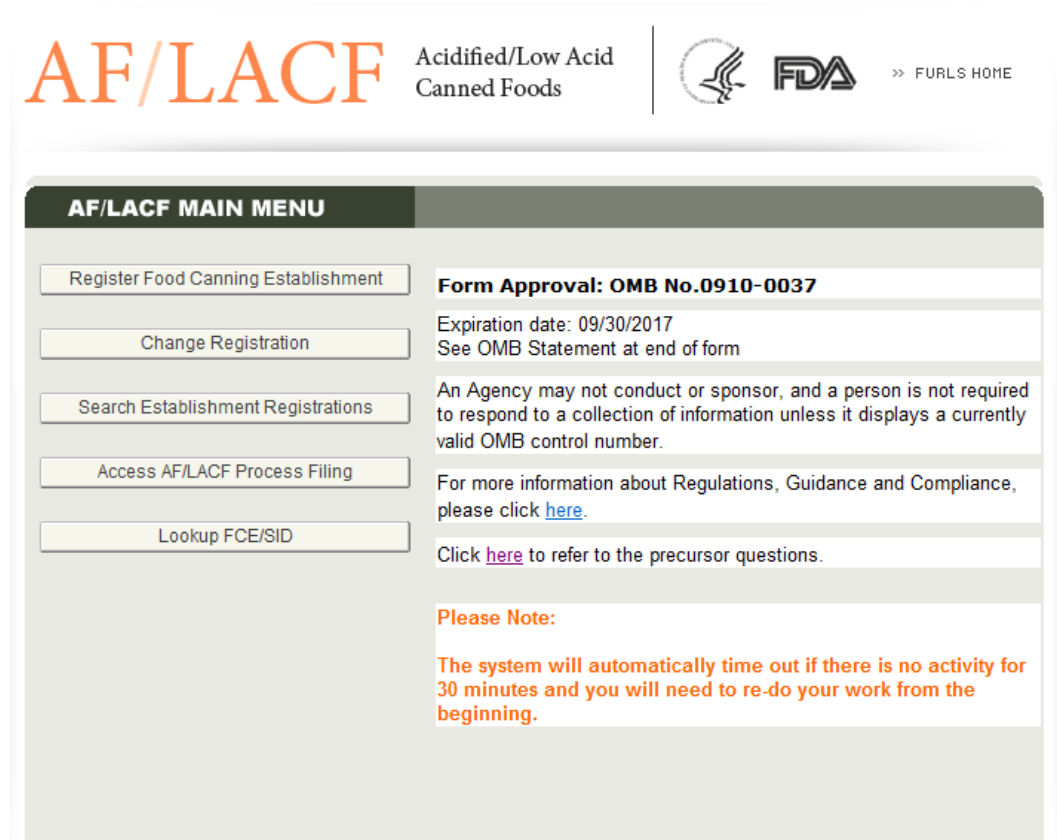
AF/LACF Acidified/Low Acid Canned Foods

FDA

» FURLS HOME

AF/LACF MAIN MENU

Register Food Canning Establishment

Change Registration

Search Establishment Registrations

Access AF/LACF Process Filing

Lookup FCE/SID

Form Approval: OMB No.0910-0037

Expiration date: 09/30/2017
See OMB Statement at end of form

An Agency may not conduct or sponsor, and a person is not required to respond to a collection of information unless it displays a currently valid OMB control number.

For more information about Regulations, Guidance and Compliance, please click here.

Click here to refer to the precursor questions.

Please Note:

The system will automatically time out if there is no activity for 30 minutes and you will need to re-do your work from the beginning.